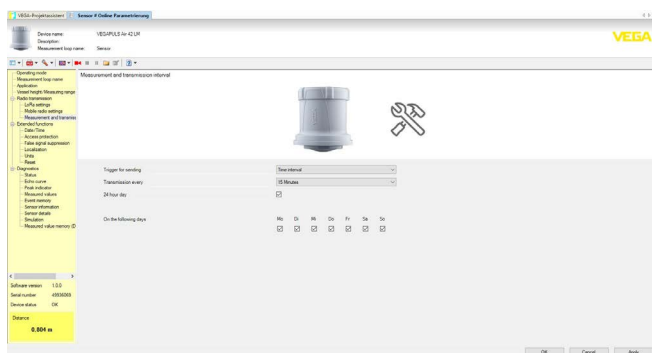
VEGA-Projektassistent | Sensor # Online Parametrierung

Device name: VEGAPULS Air 42 UM
Description:
Measurement loop name: Sensor

VEGA

Operating mode
Measurement loop name
Application
Vessel height/Measuring range
Radio transmission
LoRa settings
Mobile radio settings
Measurement and transmiss
Extended functions
Date/Time
Access protection
False signal suppression
Localization
Units
Reset
Diagnostics
Status
Echo curve
Peak indicator
Measured values
Event memory
Sensor information
Sensor details
Simulation
Measured value memory (D

Software version 1.0.0
Serial number 49936069
Device status OK

Distance
0.804 m

Measurement and transmission interval

Trigger for sending | Time interval
Transmission every | 15 Minutes
24 hour day

On the following days
Mo Di Mi Do Fr Sa So

OK Cancel Apply